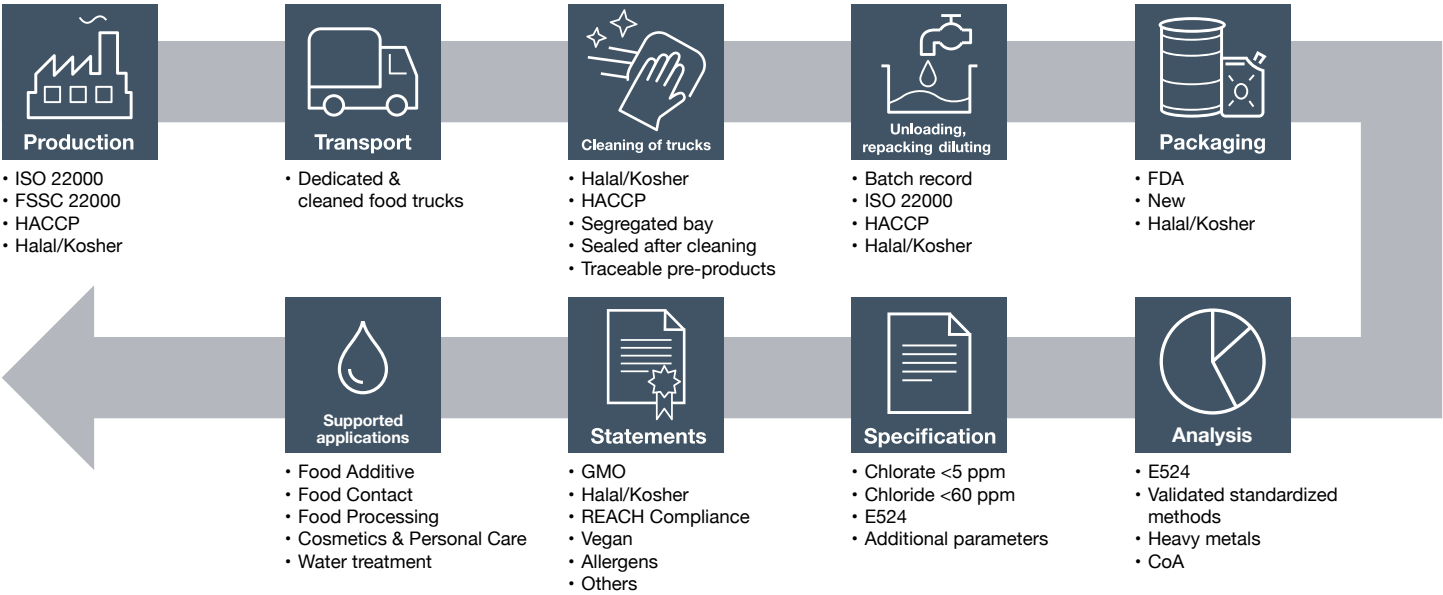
Production
• ISO 22000
• FSSC 22000
• HACCP
• Halal/Kosher

Transport
• Dedicated & cleaned food trucks

Cleaning of trucks
• Halal/Kosher
• HACCP
• Segregated bay
• Sealed after cleaning
• Traceable pre-products

Unloading, repacking diluting
• Batch record
• ISO 22000
• HACCP
• Halal/Kosher

Packaging
• FDA
• New
• Halal/Kosher

Analysis
• E524
• Validated standardized methods
• Heavy metals
• CoA

Specification
• Chlorate <5 ppm
• Chloride <60 ppm
• E524
• Additional parameters

Statements
• GMO
• Halal/Kosher
• REACH Compliance
• Vegan
• Allergens
• Others

Supported applications
• Food Additive
• Food Contact
• Food Processing
• Cosmetics & Personal Care
• Water treatment